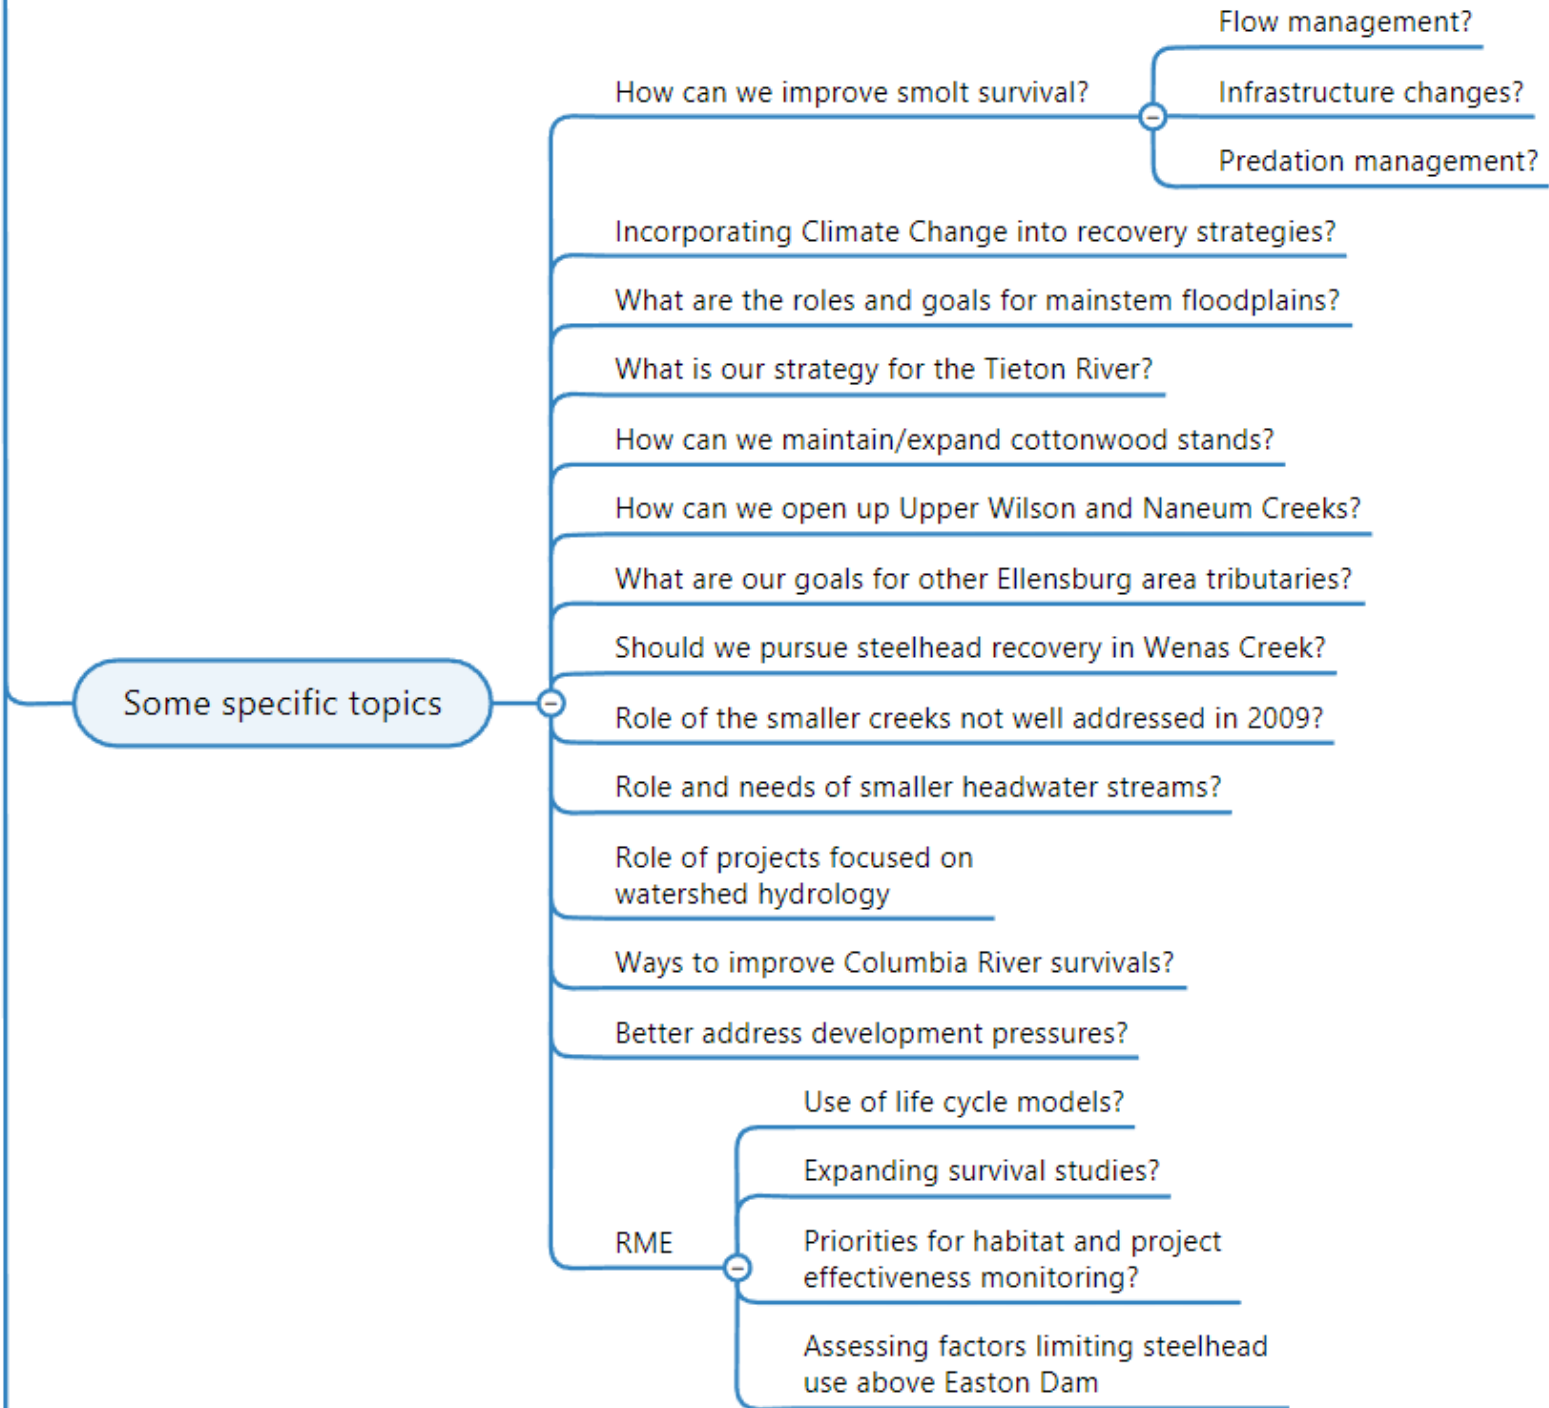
Some specific topics

How can we improve smolt survival?

Flow management?

Infrastructure changes?

Predation management?

Incorporating Climate Change into recovery strategies?

What are the roles and goals for mainstem floodplains?

What is our strategy for the Tieton River?

How can we maintain/expand cottonwood stands?

How can we open up Upper Wilson and Naneum Creeks?

What are our goals for other Ellensburg area tributaries?

Should we pursue steelhead recovery in Wenas Creek?

Role of the smaller creeks not well addressed in 2009?

Role and needs of smaller headwater streams?

Role of projects focused on watershed hydrology

Ways to improve Columbia River survivals?

Better address development pressures?

RME

Use of life cycle models?

Expanding survival studies?

Priorities for habitat and project effectiveness monitoring?

Assessing factors limiting steelhead use above Easton Dam